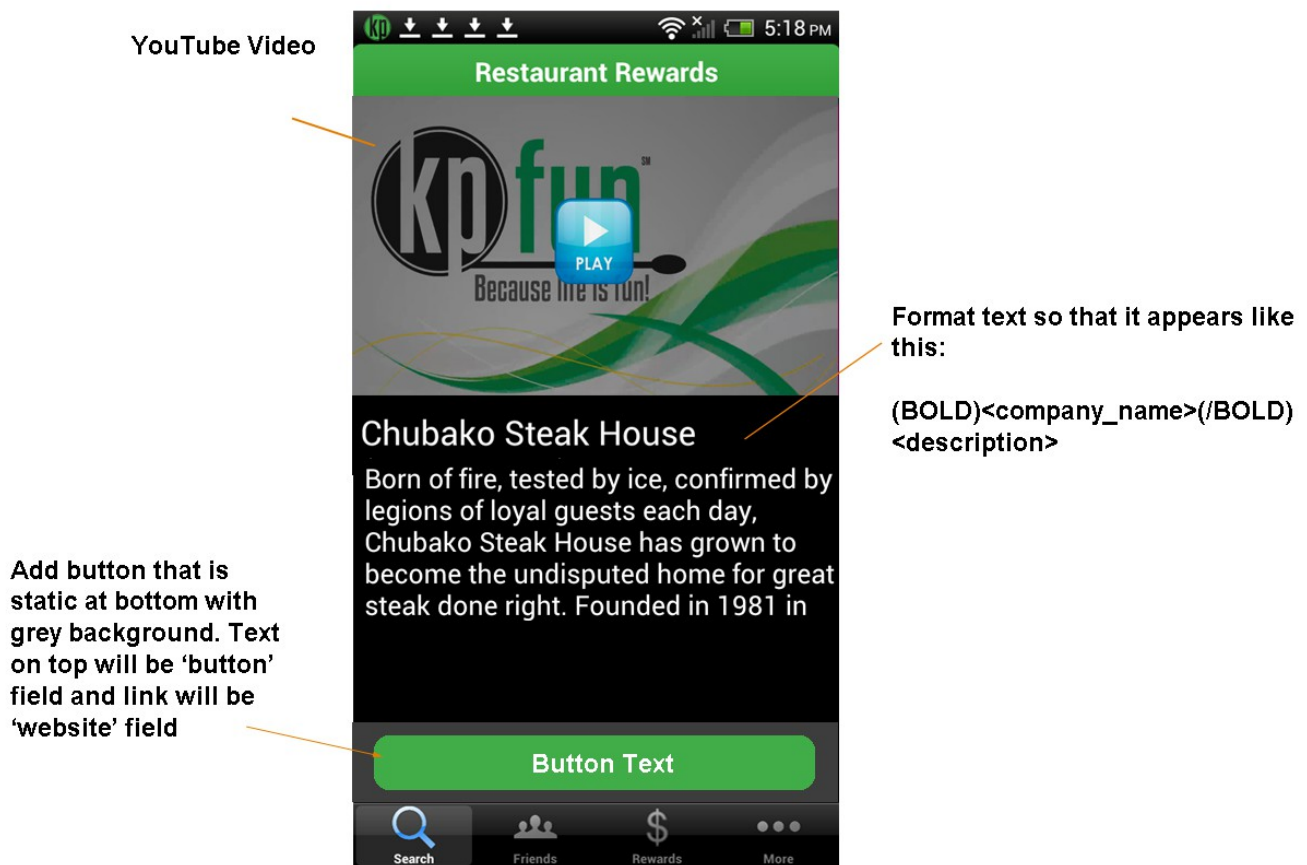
YouTube Video

5:18 PM

Restaurant Rewards

kp fun SM

PLAY

Because life is fun!

Format text so that it appears like this:

(BOLD)<company_name>(/BOLD)
<description>

Chubako Steak House

Born of fire, tested by ice, confirmed by legions of loyal guests each day, Chubako Steak House has grown to become the undisputed home for great steak done right. Founded in 1981 in

Add button that is static at bottom with grey background. Text on top will be 'button' field and link will be 'website' field

Button Text

Search Friends Rewards More